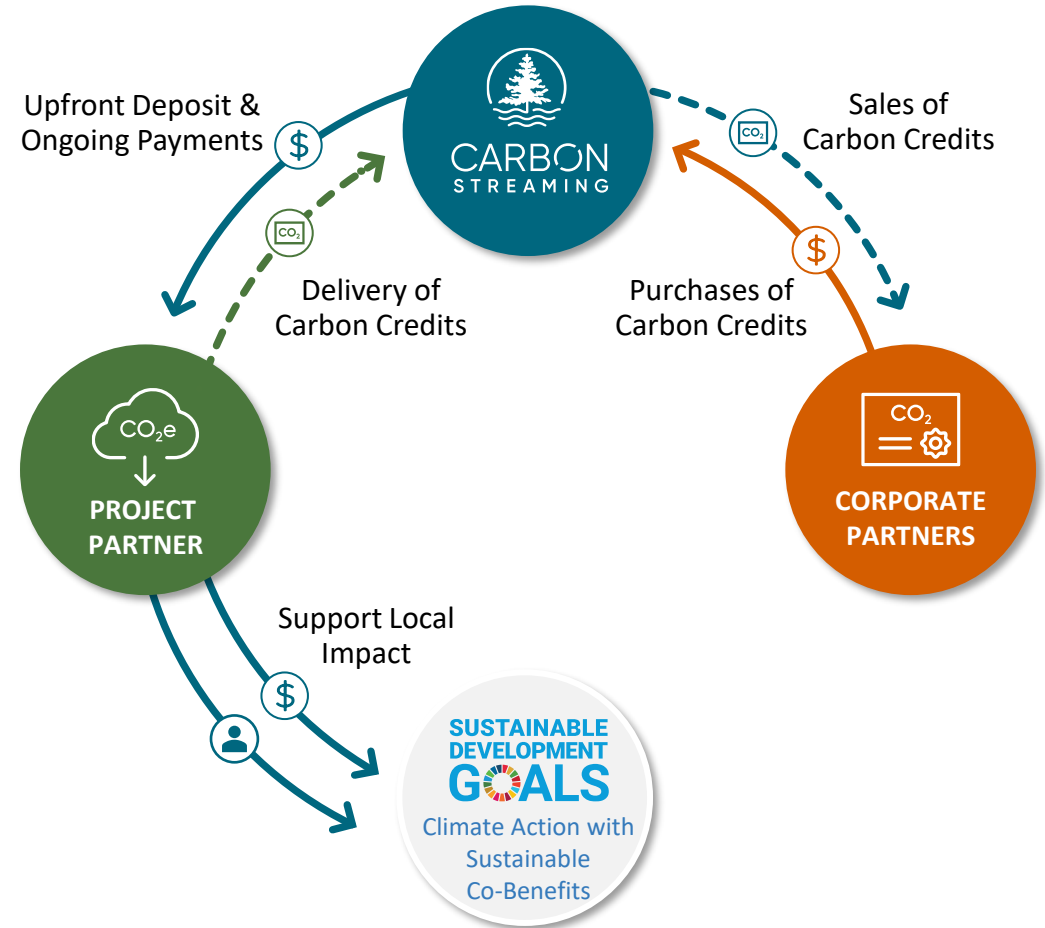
CARBON STREAMING

Upfront Deposit & Ongoing Payments

$

Sales of Carbon Credits

$CO_2$

$CO_2$

Delivery of Carbon Credits

$

Purchases of Carbon Credits

$CO_2e$

PROJECT PARTNER

$CO_2$

CORPORATE PARTNERS

Support Local Impact

$

SUSTAINABLE DEVELOPMENT GOALS

Climate Action with Sustainable Co-Benefits